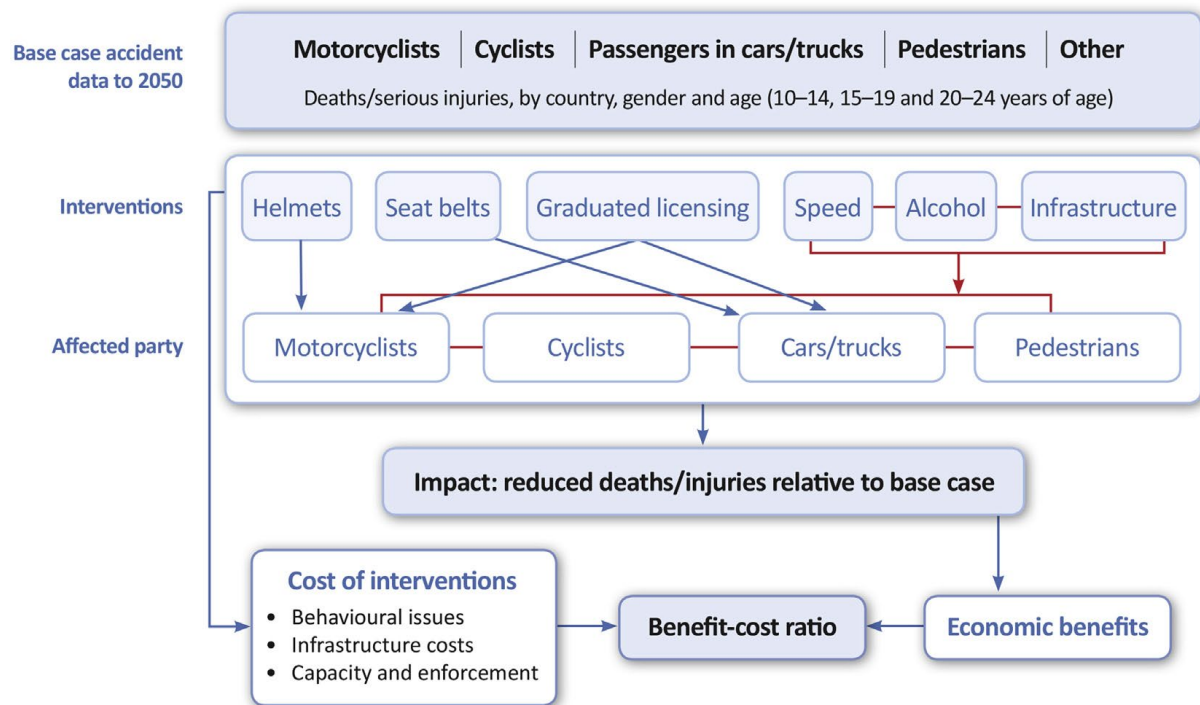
Base case accident data to 2050

Motorcyclists | Cyclists | Passengers in cars/trucks | Pedestrians | Other

Deaths/serious injuries, by country, gender and age (10–14, 15–19 and 20–24 years of age)

Interventions

Helmets

Seat belts

Graduated licensing

Speed

Alcohol

Infrastructure

Affected party

Motorcyclists

Cyclists

Cars/trucks

Pedestrians

Impact: reduced deaths/injuries relative to base case

Cost of interventions

• Behavioural issues
• Infrastructure costs
• Capacity and enforcement

Benefit-cost ratio

Economic benefits